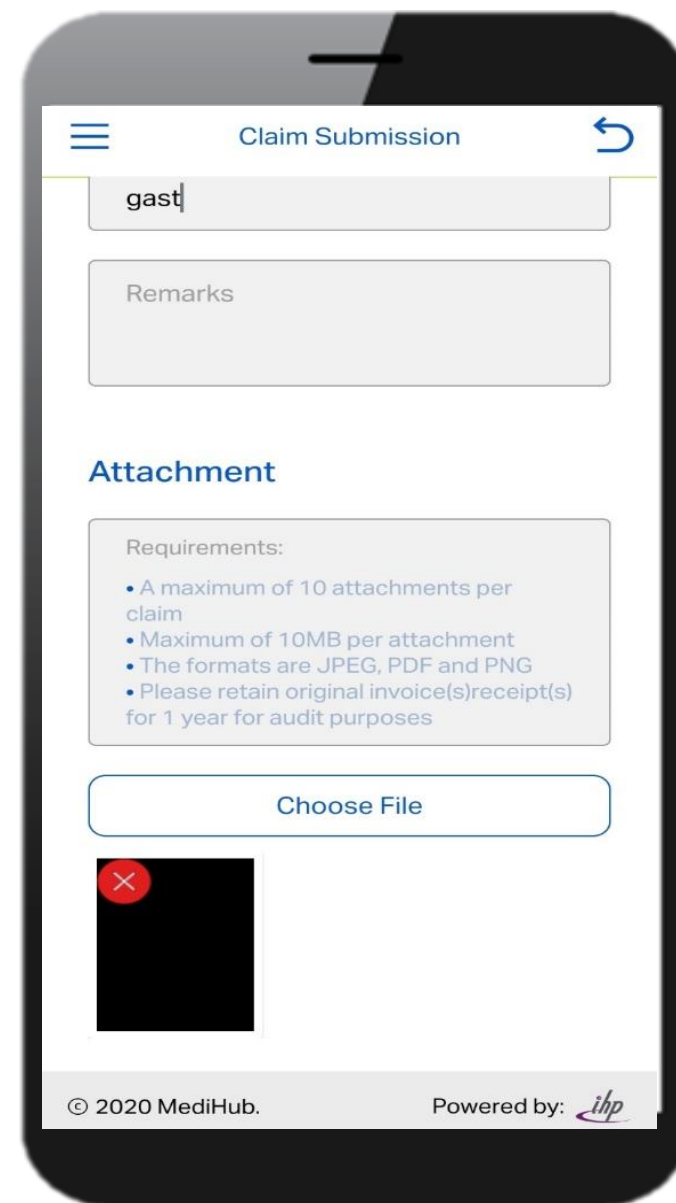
Claim Submission

gast

Remarks

Attachment

Requirements:

• A maximum of 10 attachments per claim
• Maximum of 10MB per attachment
• The formats are JPEG, PDF and PNG
• Please retain original invoice(s)receipt(s) for 1 year for audit purposes

Choose File

© 2020 MediHub.

Powered by: ihp